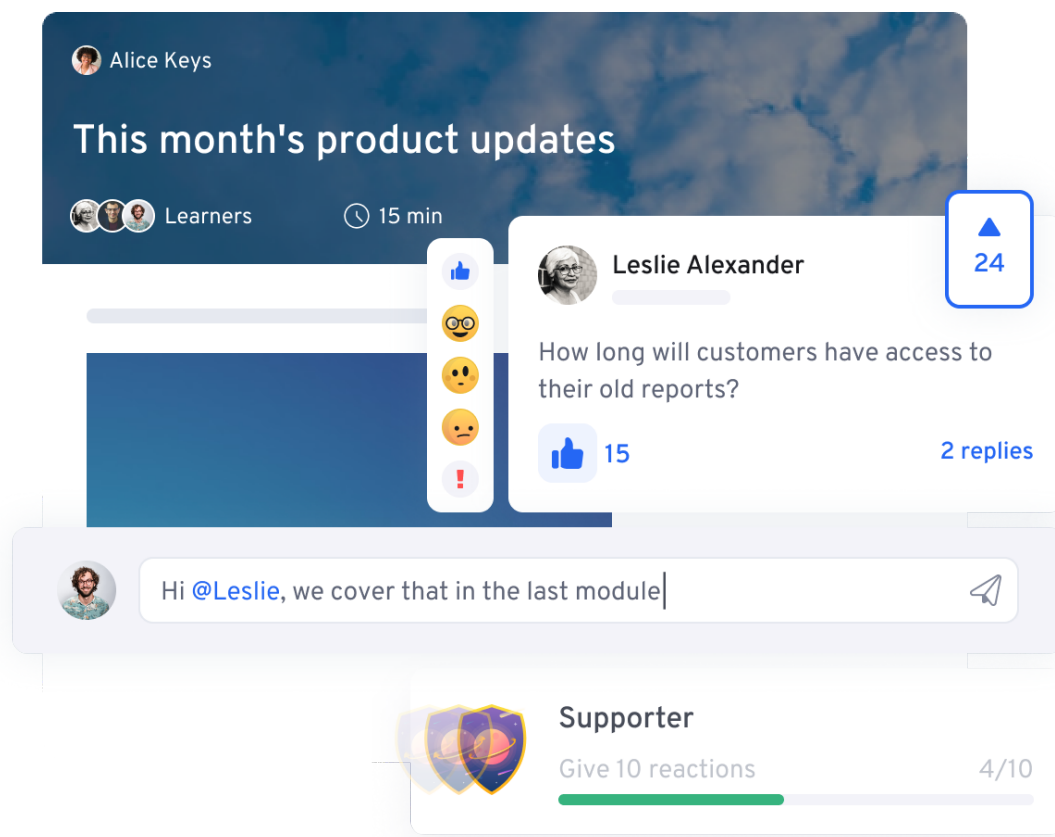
Alice Keys

This month's product updates

Learners

15 min

Leslie Alexander

24

How long will customers have access to their old reports?

15

2 replies

!

Hi @Leslie, we cover that in the last module

Supporter

Give 10 reactions

4/10